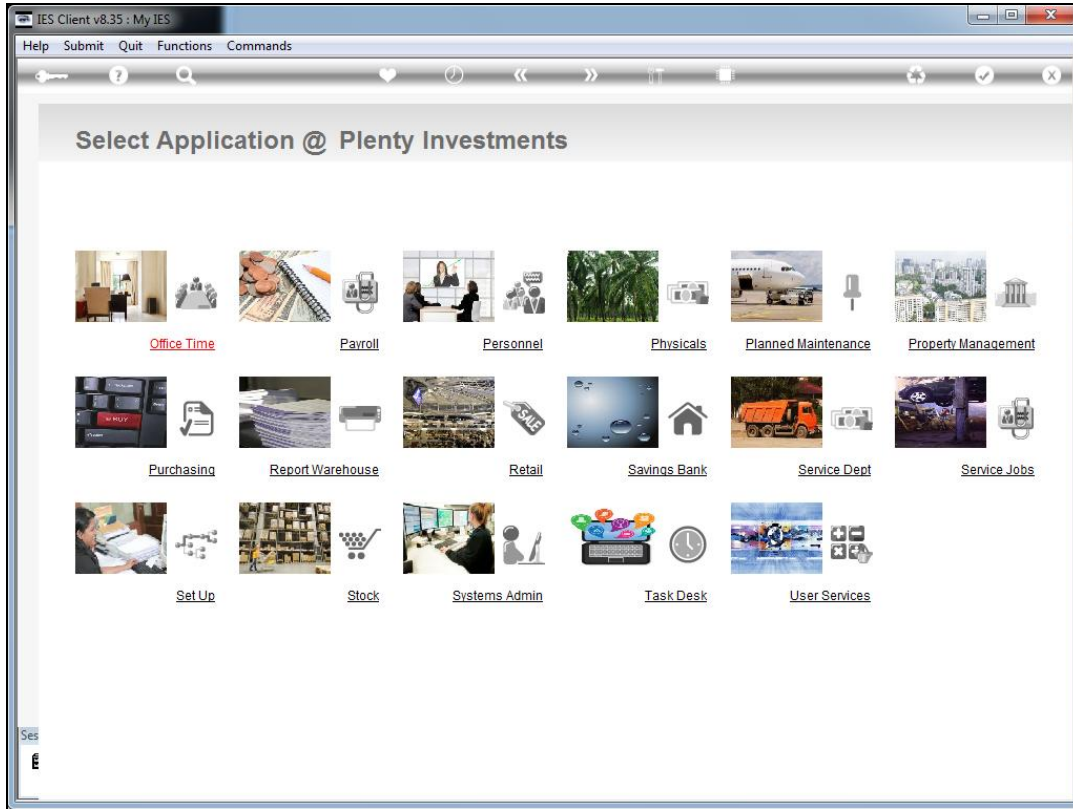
IES Client v8.35 : My IES

Help Submit Quit Functions Commands

Select Application @ Plenty Investments

Office Time

Payroll

Personnel

Physicals

Planned Maintenance

Property Management

Purchasing

Report Warehouse

Retail

Savings Bank

Service Dept

Service Jobs

Set Up

Stock

Systems Admin

Task Desk

User Services

Ses